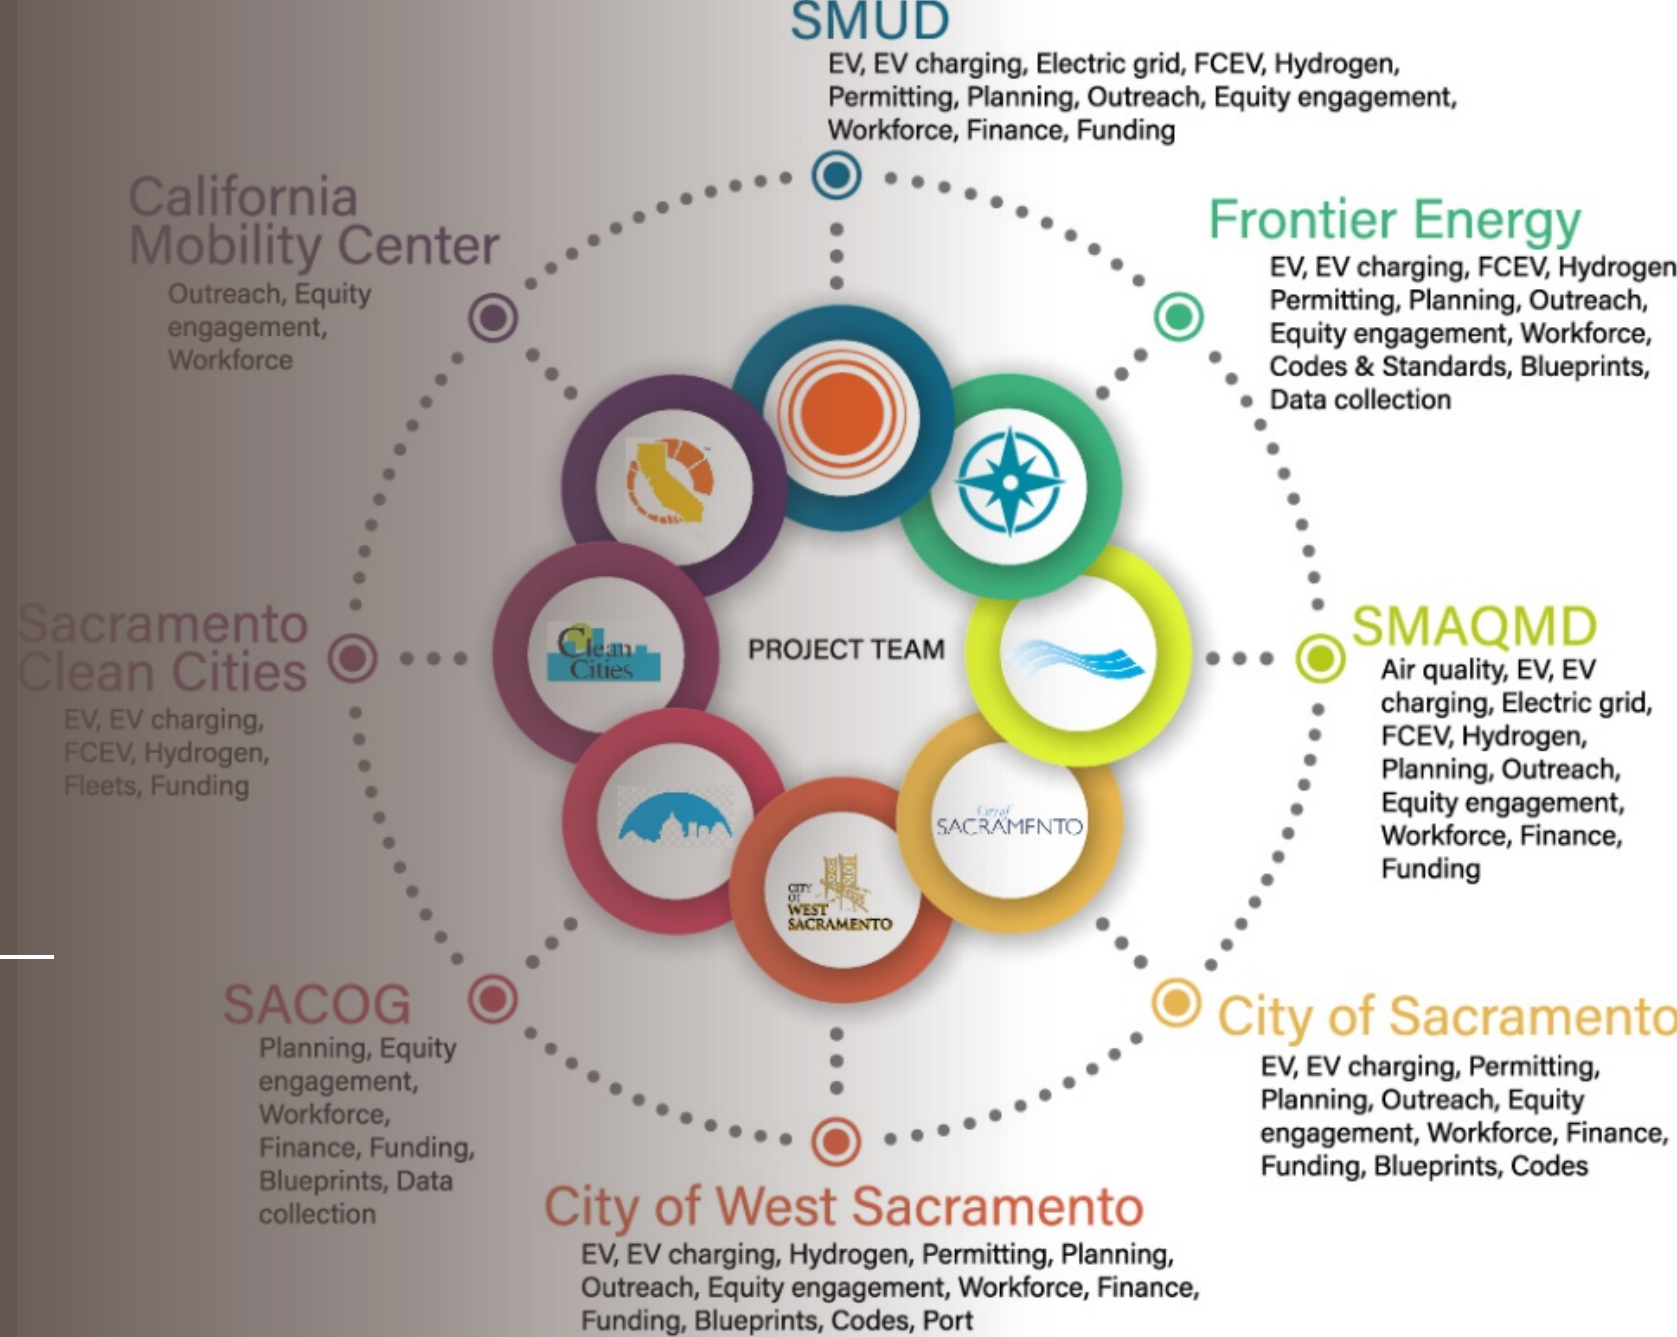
SMUD
EV, EV charging, Electric grid, FCEV, Hydrogen, Permitting, Planning, Outreach, Equity engagement, Workforce, Finance, Funding

California Mobility Center
Outreach, Equity engagement, Workforce

Frontier Energy
EV, EV charging, FCEV, Hydrogen Permitting, Planning, Outreach, Equity engagement, Workforce, Codes & Standards, Blueprints, Data collection

Clean Cities

PROJECT TEAM

SACRAMENTO

CITY OF WEST SACRAMENTO

Sacramento Clean Cities
EV, EV charging, FCEV, Hydrogen, Fleets, Funding

SMAQMD
Air quality, EV, EV charging, Electric grid, FCEV, Hydrogen, Planning, Outreach, Equity engagement, Workforce, Finance, Funding

SACOG
Planning, Equity engagement, Workforce, Finance, Funding, Blueprints, Data collection

City of Sacramento
EV, EV charging, Permitting, Planning, Outreach, Equity engagement, Workforce, Finance, Funding, Blueprints, Codes

City of West Sacramento
EV, EV charging, Hydrogen, Permitting, Planning, Outreach, Equity engagement, Workforce, Finance, Funding, Blueprints, Codes, Port